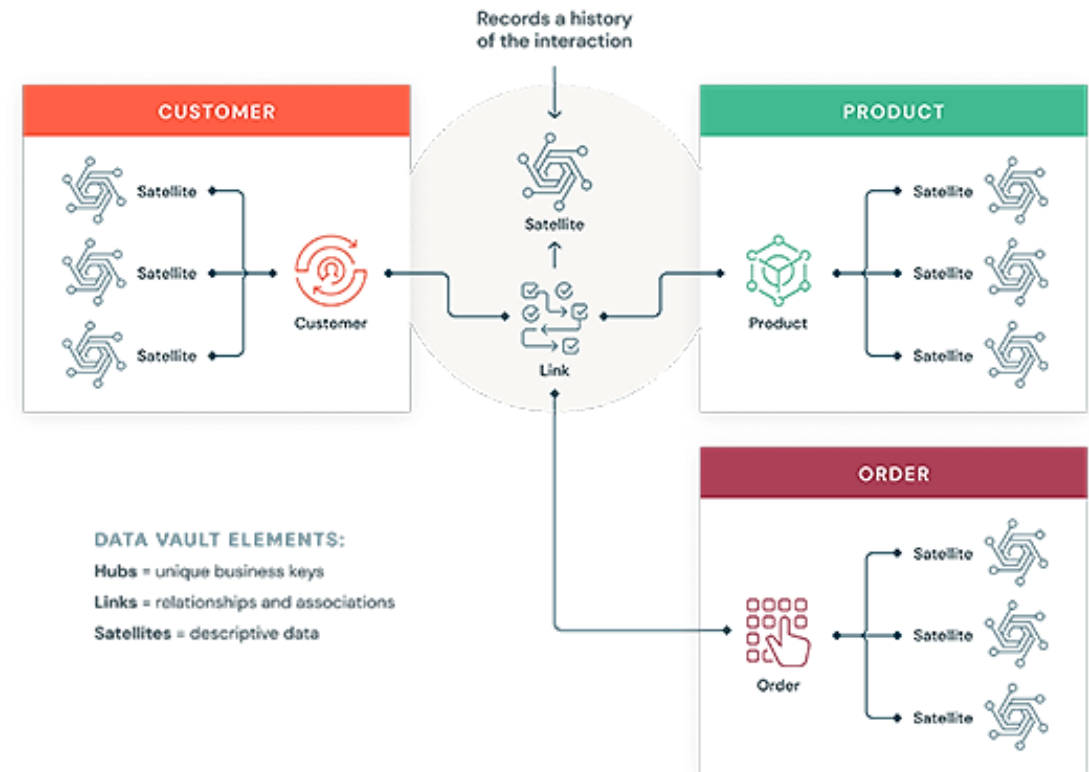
Records a history of the interaction

CUSTOMER

Satellite

Satellite

Satellite

Customer

Satellite

Link

PRODUCT

Product

Satellite

Satellite

Satellite

ORDER

Order

Satellite

Satellite

Satellite

DATA VAULT ELEMENTS:

Hubs = unique business keys

Links = relationships and associations

Satellites = descriptive data